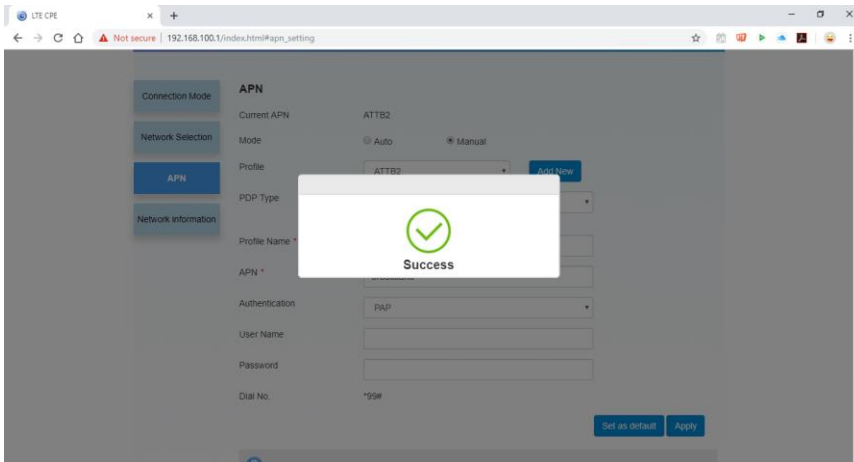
LTE CPE × +

Not secure | 192.168.100.1/index.html#apn_setting

Connection Mode

Network Selection

APN

Network Information

APN

Current APN ATTB2

Mode Auto Manual

Profile ATTB2 Add New

PDP Type

Profile Name *

APN *

Authentication PAP

User Name

Password

Dial No. *99#

Set as default Apply

Success